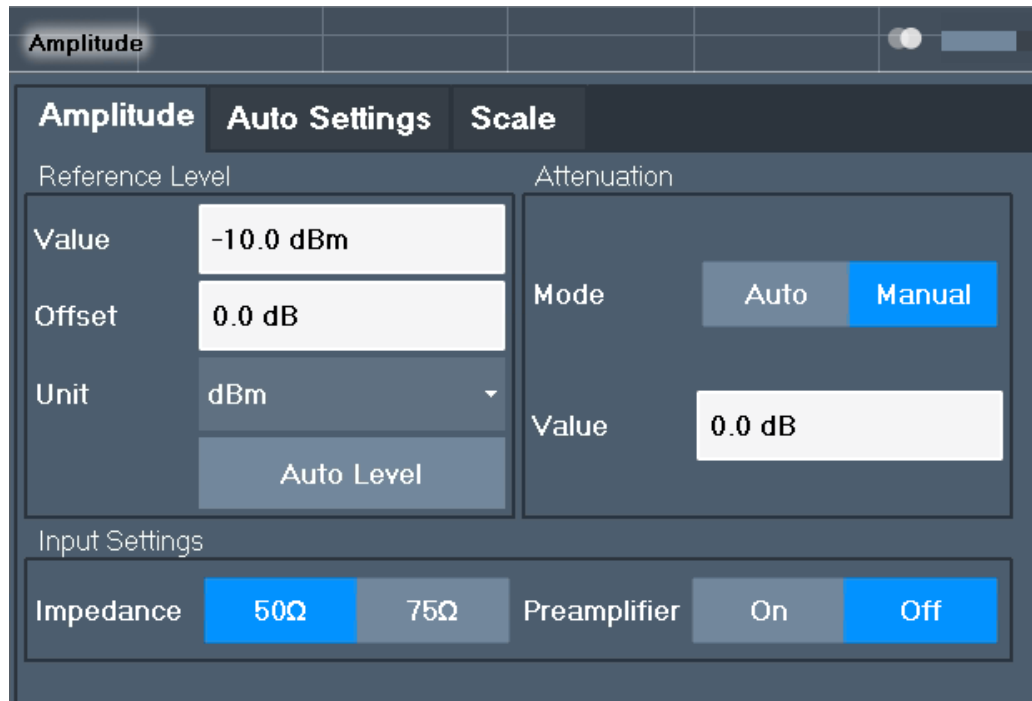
Amplitude

Amplitude | Auto Settings | Scale

Reference Level

Value -10.0 dBm

Offset 0.0 dB

Unit dBm

Auto Level

Attenuation

Mode Auto Manual

Value 0.0 dB

Input Settings

Impedance 50Ω 75Ω

Preamplifier On Off